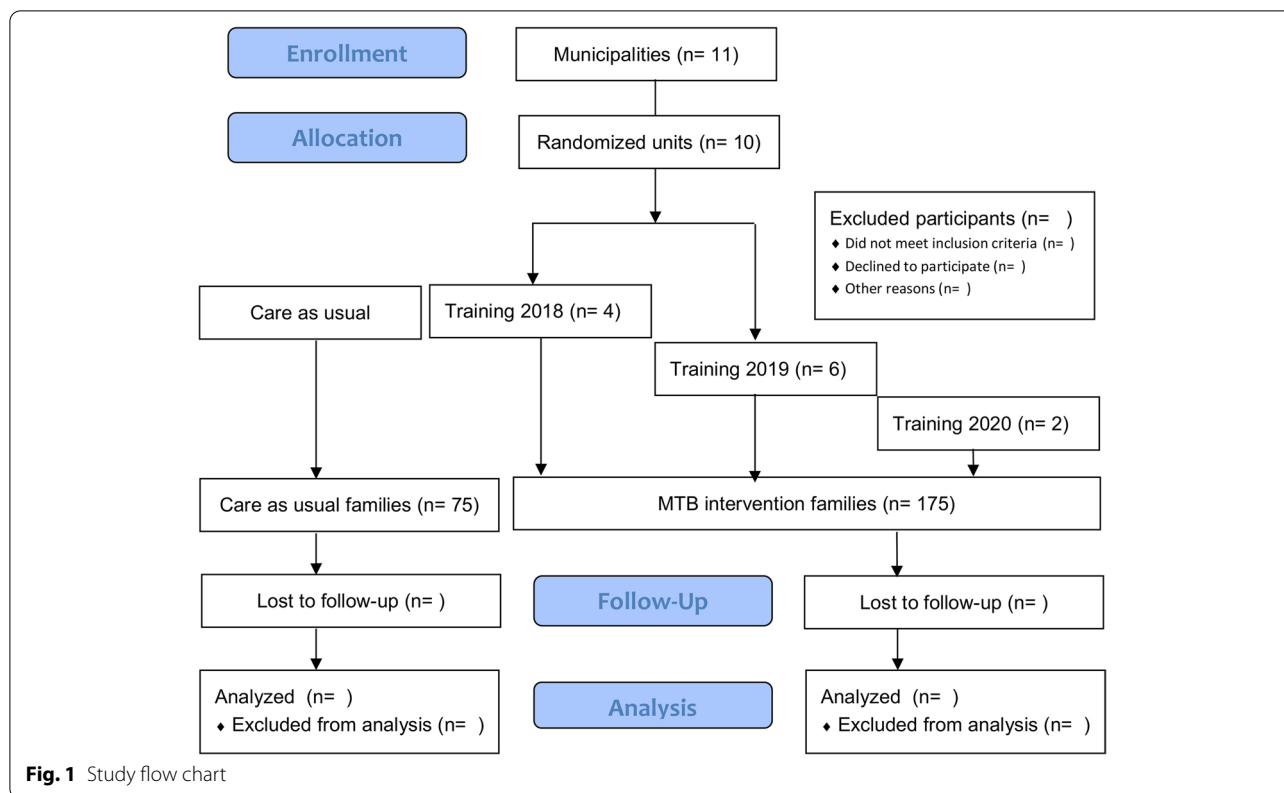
Enrollment

Municipalities (n= 11)

Allocation

Randomized units (n= 10)

Excluded participants (n= )
♦ Did not meet inclusion criteria (n= )
♦ Declined to participate (n= )
♦ Other reasons (n= )

Care as usual

Training 2018 (n= 4)

Training 2019 (n= 6)

Training 2020 (n= 2)

Care as usual families (n= 75)

MTB intervention families (n= 175)

Lost to follow-up (n= )

Follow-Up

Lost to follow-up (n= )

Analyzed (n= )
♦ Excluded from analysis (n= )

Analysis

Analyzed (n= )
♦ Excluded from analysis (n= )

Fig. 1 Study flow chart